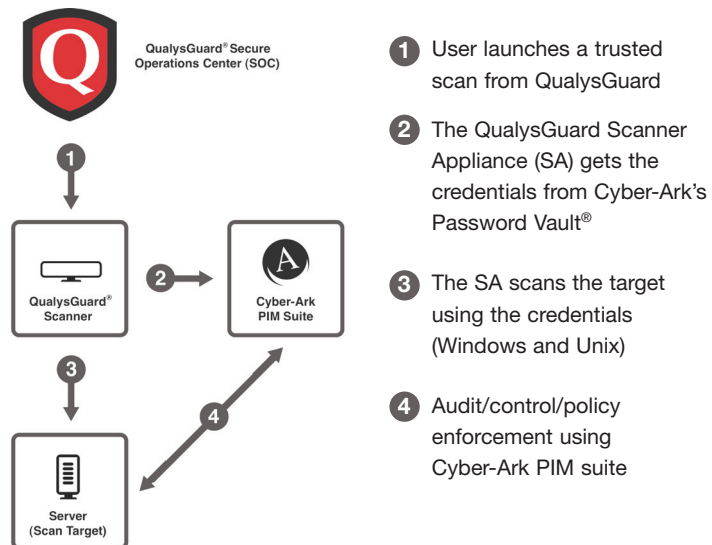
Q

QualysGuard® Secure Operations Center (SOC)

1

QualysGuard® Scanner

2

A

Cyber-Ark PIM Suite

3

4

Server (Scan Target)

1 User launches a trusted scan from QualysGuard

2 The QualysGuard Scanner Appliance (SA) gets the credentials from Cyber-Ark's Password Vault®

3 The SA scans the target using the credentials (Windows and Unix)

4 Audit/control/policy enforcement using Cyber-Ark PIM suite